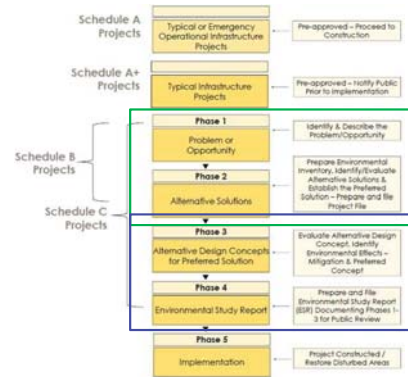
Schedule A Projects

Typical or Emergency Operational Infrastructure Projects

Pre-approved – Proceed to Construction

Schedule A+ Projects

Typical Infrastructure Projects

Pre-approved – Notify Public Prior to Implementation

Schedule B Projects

Phase 1

Problem or Opportunity

Identify & Describe the Problem/Opportunity

Phase 2

Alternative Solutions

Prepare Environmental Inventory, Identify/Evaluate Alternative Solutions & Establish the Preferred Solution – Prepare and file Project File

Schedule C Projects

Phase 3

Alternative Design Concepts for Preferred Solution

Evaluate Alternative Design Concept, Identify Environmental Effects – Mitigation & Preferred Concept

Phase 4

Environmental Study Report

Prepare and File Environmental Study Report (ESR) Documenting Phases 1-3 for Public Review

Phase 5

Implementation

Project Constructed / Restore Disturbed Areas